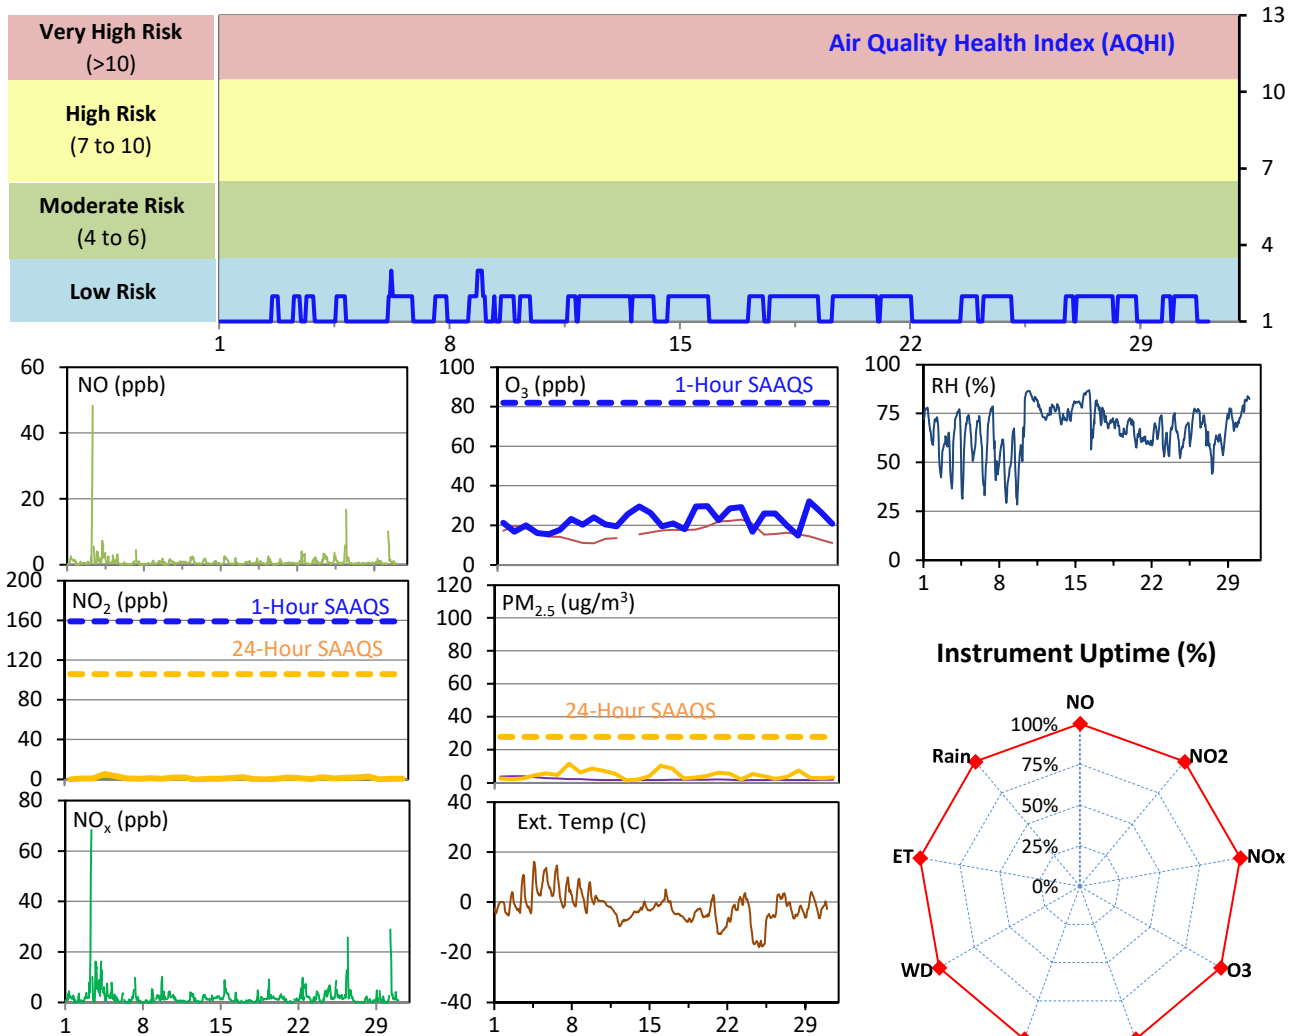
Very High Risk (>10)

High Risk (7 to 10)

Moderate Risk (4 to 6)

Low Risk

Air Quality Health Index (AQHI)

13
10
7
4
1

1
8
15
22
29

60
40
20
0
NO (ppb)

100
80
60
40
20
0
$O_3$ (ppb)
1-Hour SAAQS

100
75
50
25
0
RH (%)
1
8
15
22
29

200
160
120
80
40
0
$NO_2$ (ppb)
1-Hour SAAQS
24-Hour SAAQS

120
100
80
60
40
20
0
$PM_{2.5}$ (ug/m$^3$)
24-Hour SAAQS

Instrument Uptime (%)

NO
100%
75%
50%
25%
0%
NO2
NOx
O3
WD
ET
Rain

80
60
40
20
0
$NO_x$ (ppb)
1
8
15
22
29

40
20
0
-20
-40
Ext. Temp (C)
1
8
15
22
29